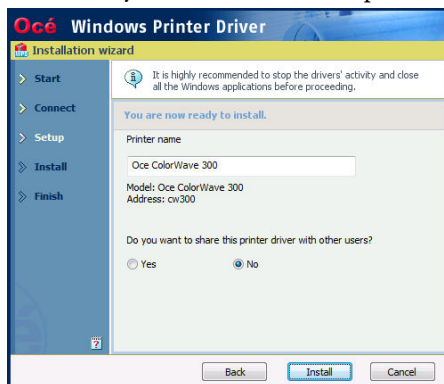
Océ Windows Printer Driver

Installation wizard

Start
Connect
Setup
Install
Finish

It is highly recommended to stop the drivers' activity and close all the Windows applications before proceeding.

You are now ready to install.

Printer name

Oce ColorWave 300

Model: Oce ColorWave 300
Address: cw300

Do you want to share this printer driver with other users?

Yes
No

?

Back
Install
Cancel